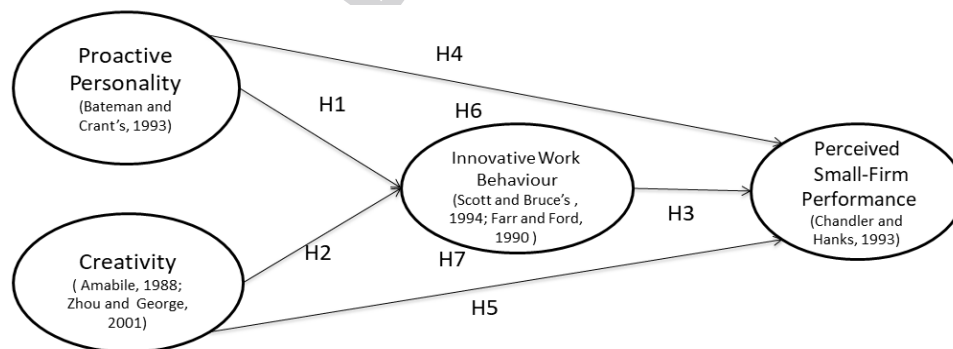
Proactive Personality
(Bateman and Crant's, 1993)

H4

H1

H6

Innovative Work Behaviour
(Scott and Bruce's , 1994; Farr and Ford, 1990 )

Perceived Small-Firm Performance
(Chandler and Hanks, 1993)

H3

Creativity
( Amabile, 1988; Zhou and George, 2001)

H2

H7

H5